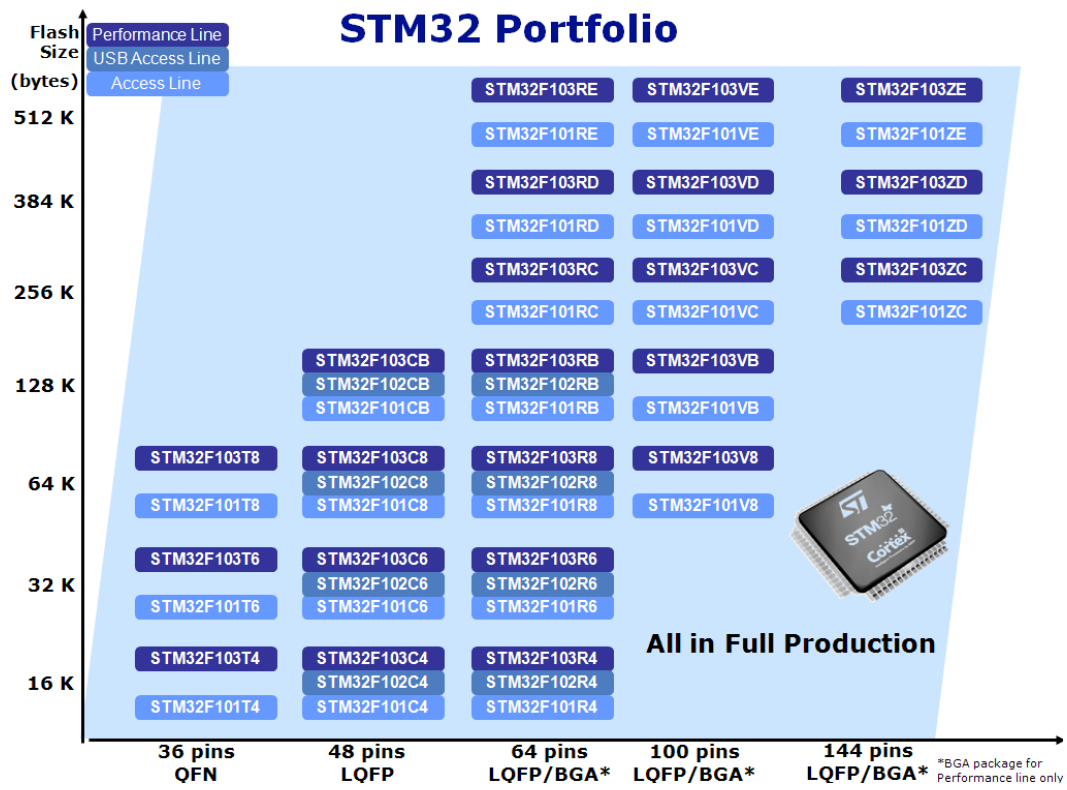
STM32 Portfolio

Flash Size (bytes)

Performance Line
USB Access Line
Access Line

512 K
384 K
256 K
128 K
64 K
32 K
16 K

STM32F103RE
STM32F101RE
STM32F103RD
STM32F101RD
STM32F103RC
STM32F101RC
STM32F103RB
STM32F102RB
STM32F101RB
STM32F103R8
STM32F102R8
STM32F101R8
STM32F103R6
STM32F102R6
STM32F101R6
STM32F103R4
STM32F102R4
STM32F101R4

STM32F103VE
STM32F101VE
STM32F103VD
STM32F101VD
STM32F103VC
STM32F101VC
STM32F103VB
STM32F101VB
STM32F103V8
STM32F101V8

STM32F103ZE
STM32F101ZE
STM32F103ZD
STM32F101ZD
STM32F103ZC
STM32F101ZC

STM32F103CB
STM32F102CB
STM32F101CB
STM32F103C8
STM32F102C8
STM32F101C8
STM32F103C6
STM32F102C6
STM32F101C6
STM32F103C4
STM32F102C4
STM32F101C4

STM32F103T8
STM32F101T8
STM32F103T6
STM32F101T6
STM32F103T4
STM32F101T4

ST STM32 Cortex

All in Full Production

36 pins QFN
48 pins LQFP
64 pins LQFP/BGA*
100 pins LQFP/BGA*
144 pins LQFP/BGA*

*BGA package for Performance line only